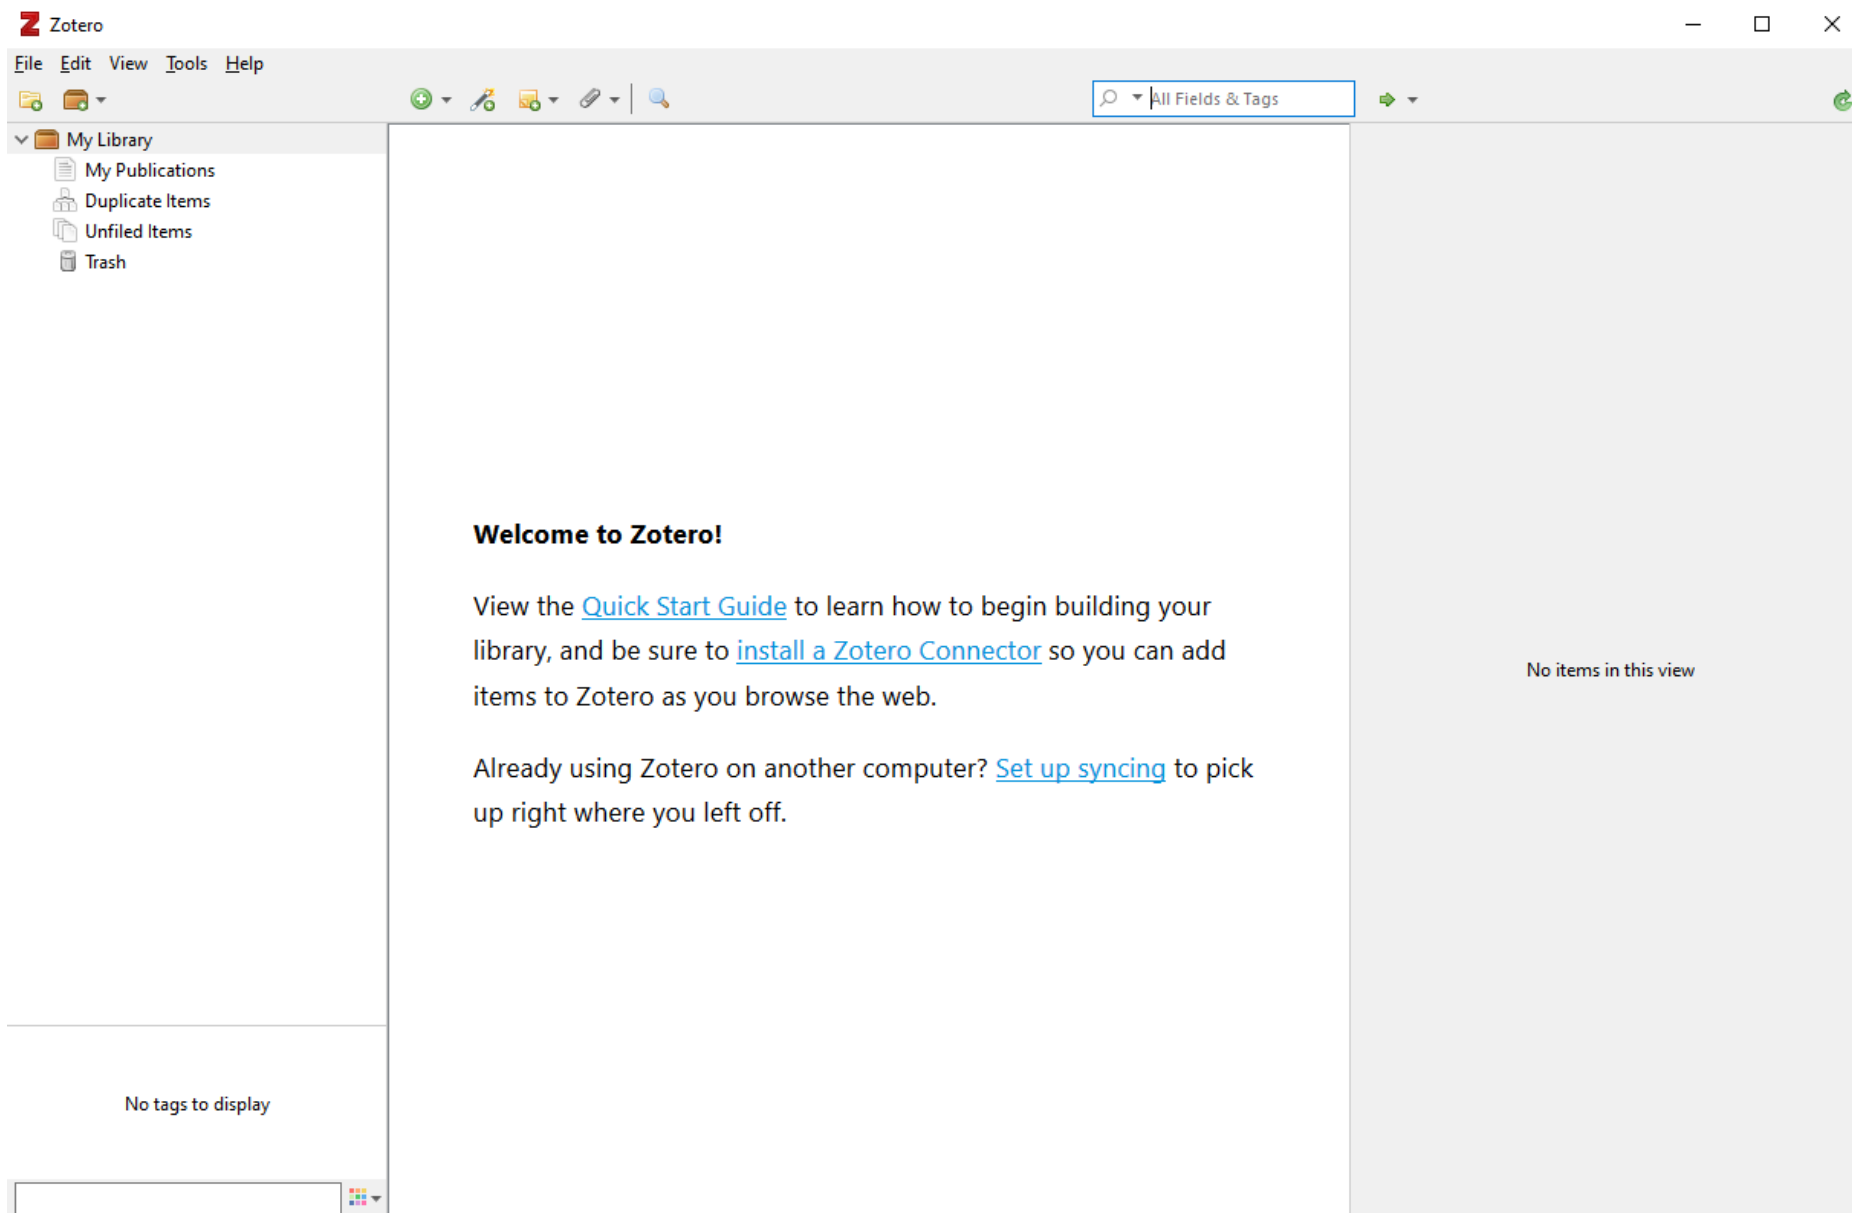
Zotero

File Edit View Tools Help

All Fields & Tags

My Library
My Publications
Duplicate Items
Unfiled Items
Trash

Welcome to Zotero!

View the Quick Start Guide to learn how to begin building your library, and be sure to install a Zotero Connector so you can add items to Zotero as you browse the web.

Already using Zotero on another computer? Set up syncing to pick up right where you left off.

No items in this view

No tags to display